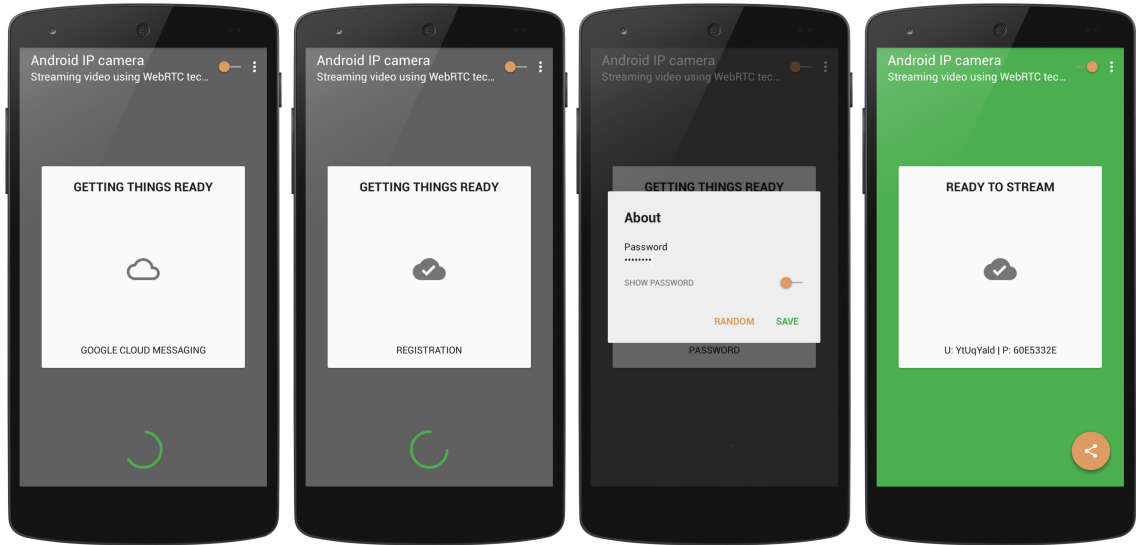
Android IP camera
Streaming video using WebRTC tec...

GETTING THINGS READY

GOOGLE CLOUD MESSAGING

Android IP camera
Streaming video using WebRTC tec...

GETTING THINGS READY

REGISTRATION

Android IP camera
Streaming video using WebRTC tec...

GETTING THINGS READY

About

Password
••••••••

SHOW PASSWORD

RANDOM SAVE

PASSWORD

Android IP camera
Streaming video using WebRTC tec...

READY TO STREAM

U: YtUqYald | P: 60E5332E